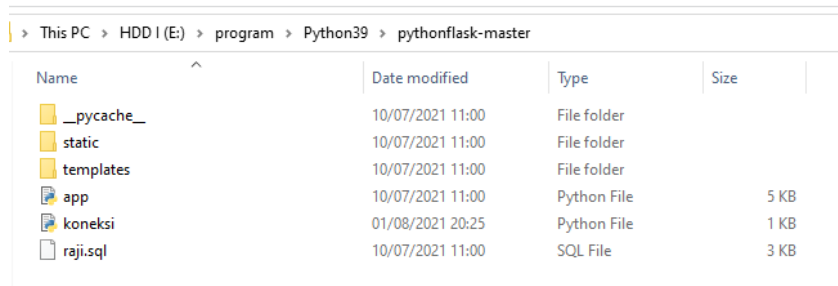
> This PC > HDD I (E:) > program > Python39 > pythonflask-master

| Name | Date modified | Type | Size |
|---|---|---|---|
| __pycache__ | 10/07/2021 11:00 | File folder | |
| static | 10/07/2021 11:00 | File folder | |
| templates | 10/07/2021 11:00 | File folder | |
| app | 10/07/2021 11:00 | Python File | 5 KB |
| koneksi | 01/08/2021 20:25 | Python File | 1 KB |
| raji.sql | 10/07/2021 11:00 | SQL File | 3 KB |